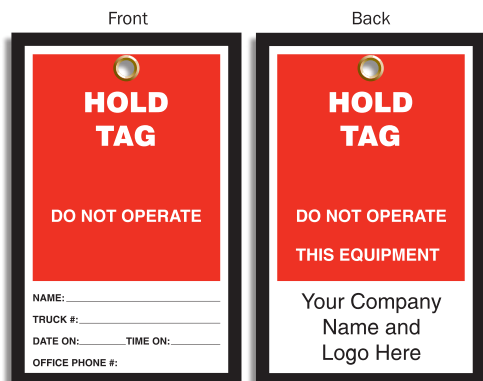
Front

HOLD TAG

DO NOT OPERATE

NAME: ______________________

TRUCK #: ______________________

DATE ON: ________ TIME ON: ________

OFFICE PHONE #:

Back

HOLD TAG

DO NOT OPERATE

THIS EQUIPMENT

Your Company Name and Logo Here